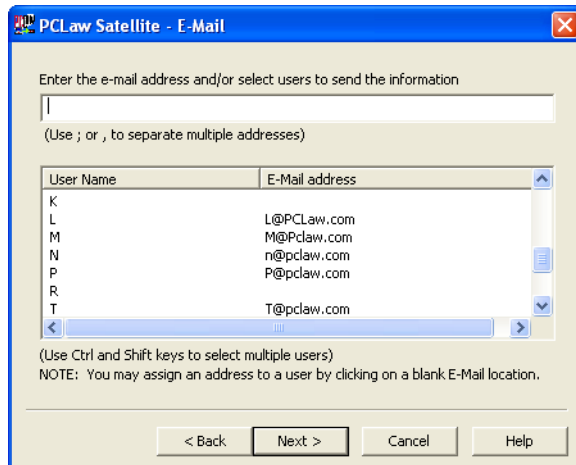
PCLaw Satellite - E-Mail

Enter the e-mail address and/or select users to send the information

(Use ; or , to separate multiple addresses)

| User Name | E-Mail address |
|---|---|
| K | |
| L | L@PCLaw.com |
| M | M@Pclaw.com |
| N | n@pclaw.com |
| P | P@pclaw.com |
| R | |
| T | T@pclaw.com |

(Use Ctrl and Shift keys to select multiple users)
NOTE: You may assign an address to a user by clicking on a blank E-Mail location.

< Back Next > Cancel Help